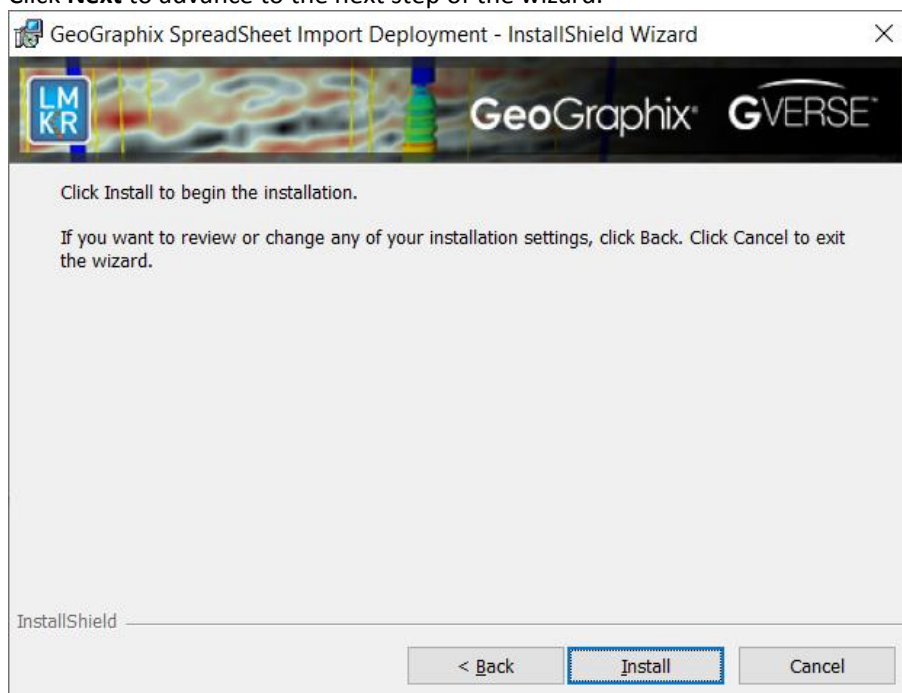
Click Next to advance to the next step of the wizard.

GeoGraphix SpreadSheet Import Deployment - InstallShield Wizard

LM KR

GeoGraphix GVERSE

Click Install to begin the installation.

If you want to review or change any of your installation settings, click Back. Click Cancel to exit the wizard.

InstallShield

< Back

Install

Cancel